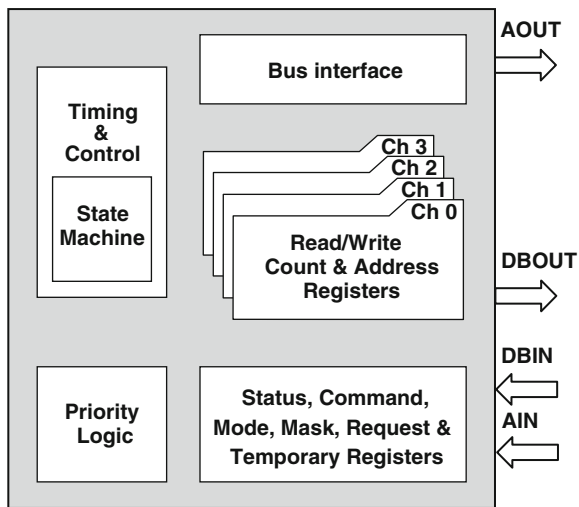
AOUT

Bus interface

Timing & Control

State Machine

Ch 3
Ch 2
Ch 1
Ch 0

Read/Write Count & Address Registers

DBOUT

DBIN

AIN

Priority Logic

Status, Command, Mode, Mask, Request & Temporary Registers